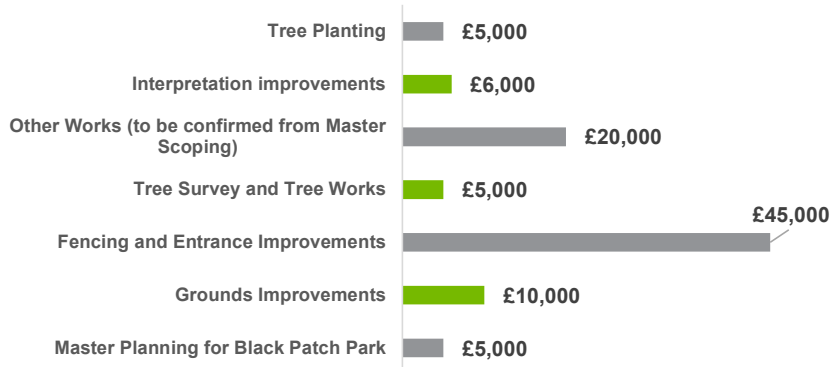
Tree Planting £5,000

Interpretation improvements £6,000

Other Works (to be confirmed from Master Scoping) £20,000

Tree Survey and Tree Works £5,000

Fencing and Entrance Improvements £45,000

Grounds Improvements £10,000

Master Planning for Black Patch Park £5,000